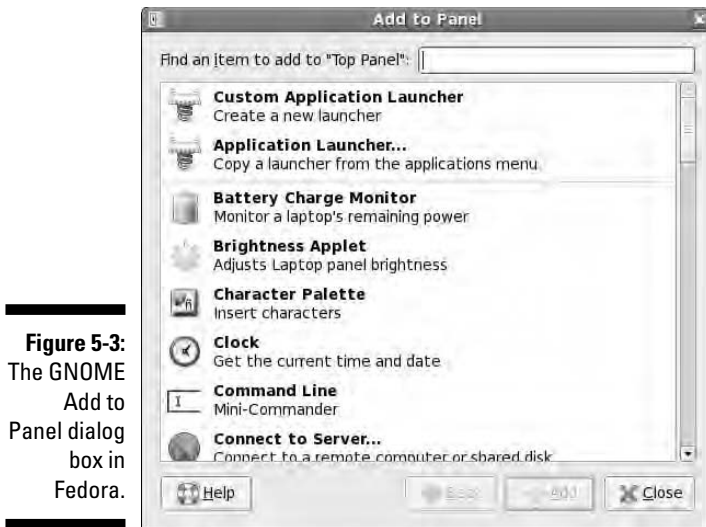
Figure 5-3: The GNOME Add to Panel dialog box in Fedora.

Add to Panel

Find an item to add to "Top Panel":

**Custom Application Launcher**
Create a new launcher

**Application Launcher...**
Copy a launcher from the applications menu

**Battery Charge Monitor**
Monitor a laptop's remaining power

**Brightness Applet**
Adjusts Laptop panel brightness

**Character Palette**
Insert characters

**Clock**
Get the current time and date

**Command Line**
Mini-Commander

**Connect to Server...**
Connect to a remote computer or shared disk

Help

Back

Add

Close